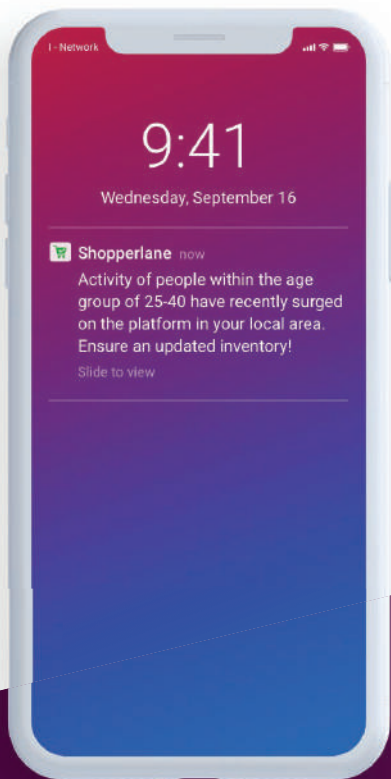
I-Network

9:41

Wednesday, September 16

Shopperlane now

Activity of people within the age group of 25-40 have recently surged on the platform in your local area. Ensure an updated inventory!

Slide to view